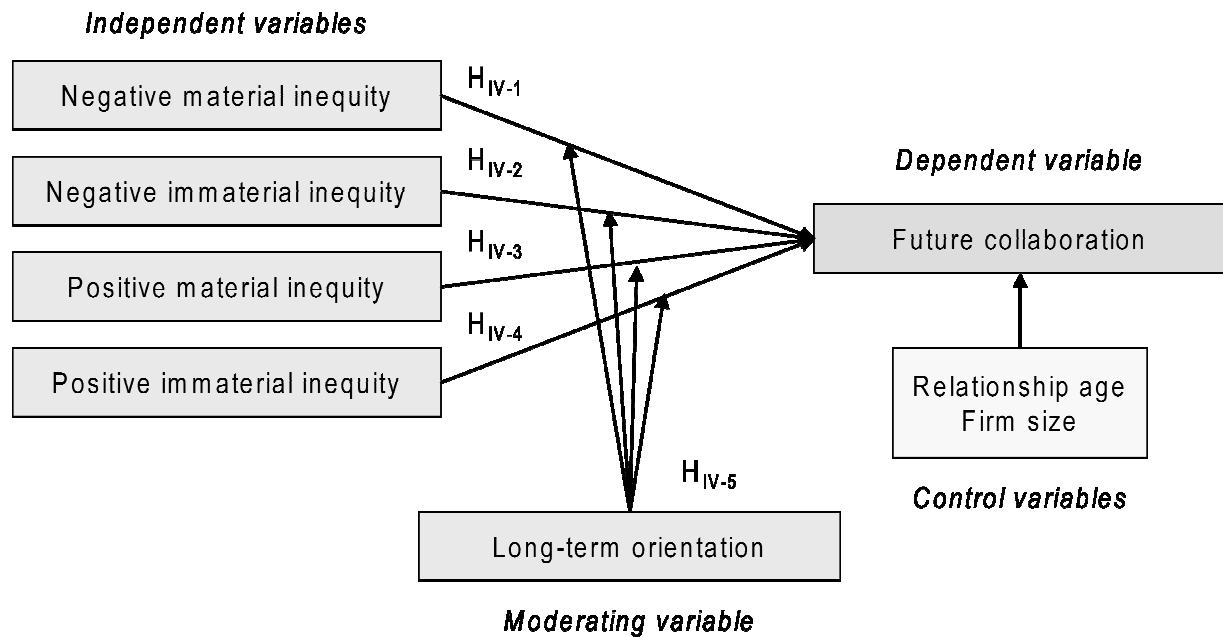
Independent variables

Negative material inequity

$H_{IV-1}$

Negative immaterial inequity

$H_{IV-2}$

Positive material inequity

$H_{IV-3}$

Positive immaterial inequity

$H_{IV-4}$

Dependent variable

Future collaboration

Relationship age
Firm size

Control variables

$H_{IV-5}$

Long-term orientation

Moderating variable